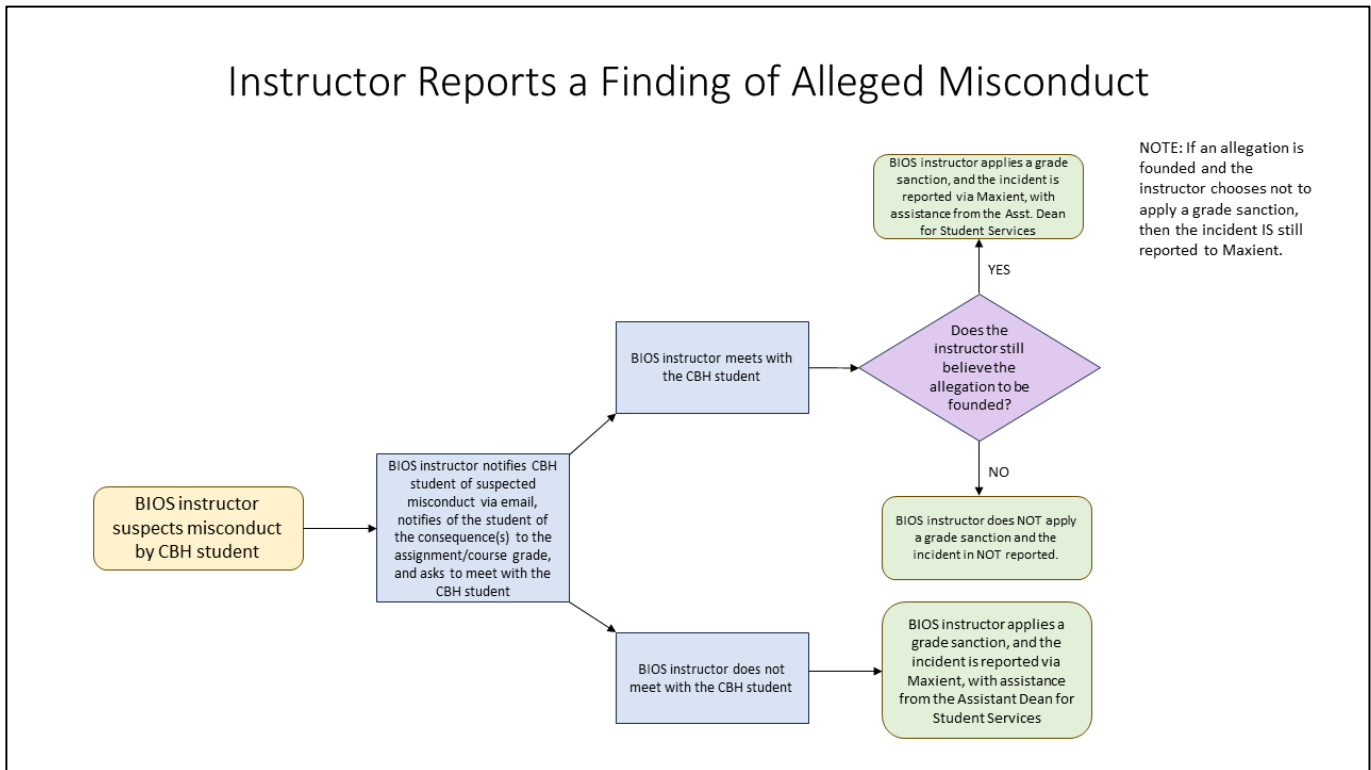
Instructor Reports a Finding of Alleged Misconduct

BIOS instructor suspects misconduct by CBH student

BIOS instructor notifies CBH student of suspected misconduct via email, notifies of the student of the consequence(s) to the assignment/course grade, and asks to meet with the CBH student

BIOS instructor meets with the CBH student

Does the instructor still believe the allegation to be founded?

YES

BIOS instructor applies a grade sanction, and the incident is reported via Maxient, with assistance from the Asst. Dean for Student Services

NOTE: If an allegation is founded and the instructor chooses not to apply a grade sanction, then the incident IS still reported to Maxient.

NO

BIOS instructor does NOT apply a grade sanction and the incident in NOT reported.

BIOS instructor does not meet with the CBH student

BIOS instructor applies a grade sanction, and the incident is reported via Maxient, with assistance from the Assistant Dean for Student Services